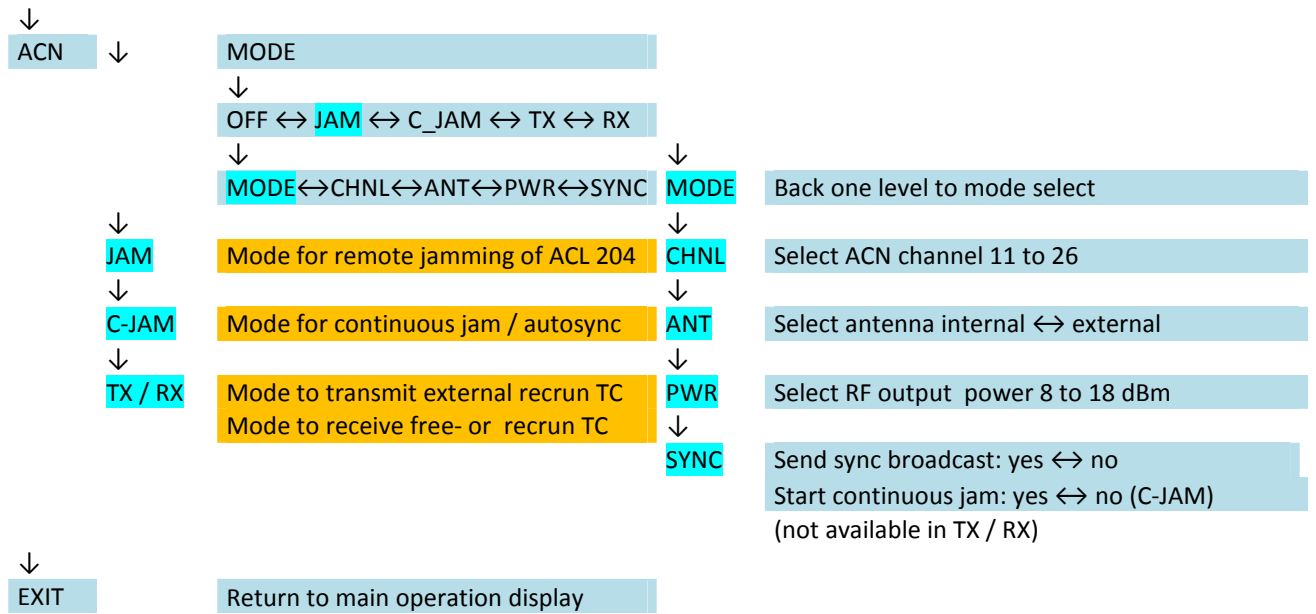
↓

ACN ↓ MODE

↓

OFF ↔ JAM ↔ C_JAM ↔ TX ↔ RX

↓ ↓

MODE↔CHNL↔ANT↔PWR↔SYNC MODE Back one level to mode select

↓ ↓

JAM Mode for remote jamming of ACL 204 CHNL Select ACN channel 11 to 26

↓ ↓

C-JAM Mode for continuous jam / autosync ANT Select antenna internal ↔ external

↓ ↓

TX / RX Mode to transmit external recrun TC PWR Select RF output power 8 to 18 dBm

Mode to receive free- or recrun TC ↓

SYNC Send sync broadcast: yes ↔ no

Start continuous jam: yes ↔ no (C-JAM)

(not available in TX / RX)

↓

EXIT Return to main operation display